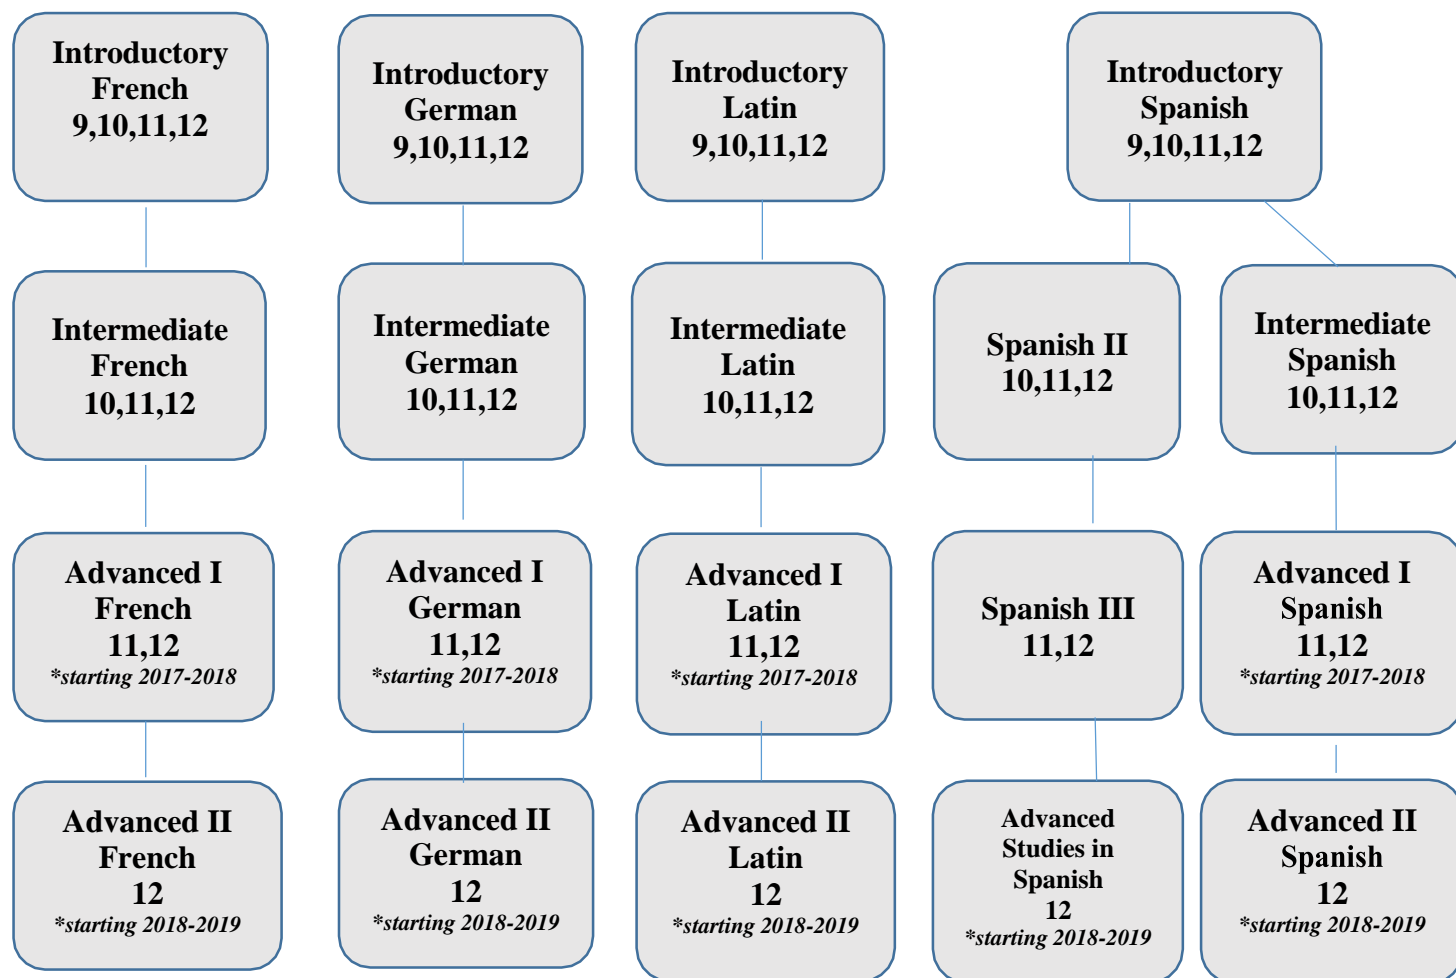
Introductory French
9,10,11,12

Intermediate French
10,11,12

Advanced I French
11,12
*starting 2017-2018

Advanced II French
12
*starting 2018-2019

Introductory German
9,10,11,12

Intermediate German
10,11,12

Advanced I German
11,12
*starting 2017-2018

Advanced II German
12
*starting 2018-2019

Introductory Latin
9,10,11,12

Intermediate Latin
10,11,12

Advanced I Latin
11,12
*starting 2017-2018

Advanced II Latin
12
*starting 2018-2019

Introductory Spanish
9,10,11,12

Spanish II
10,11,12

Spanish III
11,12

Advanced Studies in Spanish
12
*starting 2018-2019

Intermediate Spanish
10,11,12

Advanced I Spanish
11,12
*starting 2017-2018

Advanced II Spanish
12
*starting 2018-2019